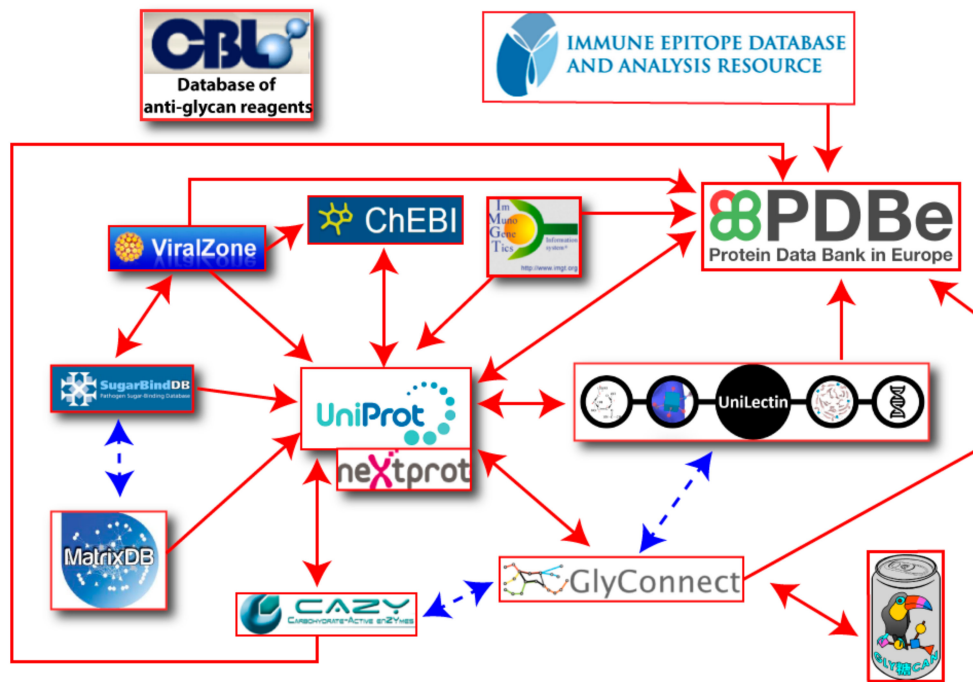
CBL
Database of anti-glycan reagents

IMMUNE EPITOPE DATABASE AND ANALYSIS RESOURCE

ViralZone

ChEBI

Im Muno Gene Tics
Information system®
http://www.imgt.org

PDBe
Protein Data Bank in Europe

SugarBindDB
Pathogen Sugar-Binding Database

UniProt

neXtprot

UniLectin

MatrixDB

GlyConnect

CAZY
Carbohydrate-Active enZYmes

GLYCAN